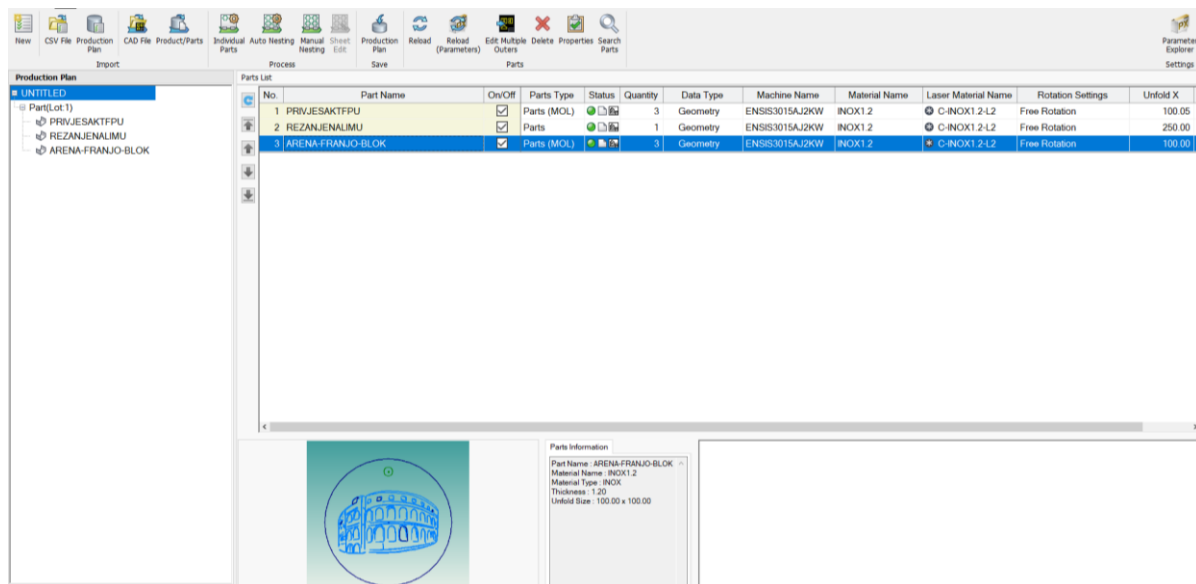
New CSV File Production Plan CAD File Product/Parts
Import
Individual Parts Auto Nesting Manual Nesting Sheet Edit
Process
Production Plan
Save
Reload Reload (Parameters) Edit Multiple Outers Delete Properties Search Parts
Parts
Parameter Explorer
Settings

Production Plan
UNTITLED
Part(Lot:1)
PRIVJESAKTFPU
REZANJENALIMU
ARENA-FRANJO-BLOK

Parts List

| No. | Part Name | On/Off | Parts Type | Status | Quantity | Data Type | Machine Name | Material Name | Laser Material Name | Rotation Settings | Unfold X |
|---|---|---|---|---|---|---|---|---|---|---|---|
| 1 | PRIVJESAKTFPU | ☑ | Parts (MOL) | | 3 | Geometry | ENSIS3015AJ2KW | INOX1.2 | C-INOX1.2-L2 | Free Rotation | 100.05 |
| 2 | REZANJENALIMU | ☑ | Parts | | 1 | Geometry | ENSIS3015AJ2KW | INOX1.2 | C-INOX1.2-L2 | Free Rotation | 250.00 |
| 3 | ARENA-FRANJO-BLOK | ☑ | Parts (MOL) | | 3 | Geometry | ENSIS3015AJ2KW | INOX1.2 | C-INOX1.2-L2 | Free Rotation | 100.00 |

Parts Information
Part Name : ARENA-FRANJO-BLOK
Material Name : INOX1.2
Material Type : INOX
Thickness : 1.20
Unfold Size : 100.00 x 100.00